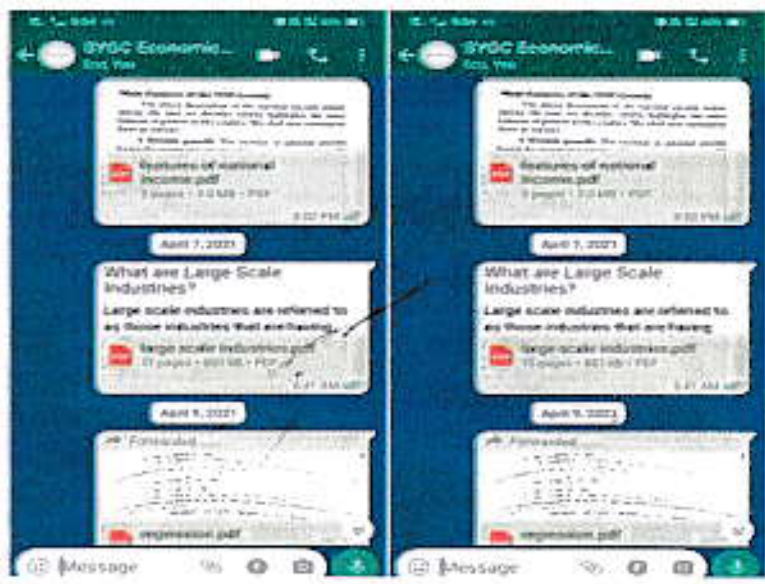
SYBC Economic...

features of national income.pdf

April 7, 2021

What are Large Scale Industries?

Large scale industries are referred to as those industries that are having

large scale industries.pdf

April 9, 2021

Forwarded

regression.pdf

Message

SYBC Economic...

features of national income.pdf

April 7, 2021

What are Large Scale Industries?

Large scale industries are referred to as those industries that are having

large scale industries.pdf

April 9, 2021

Forwarded

regression.pdf

Message